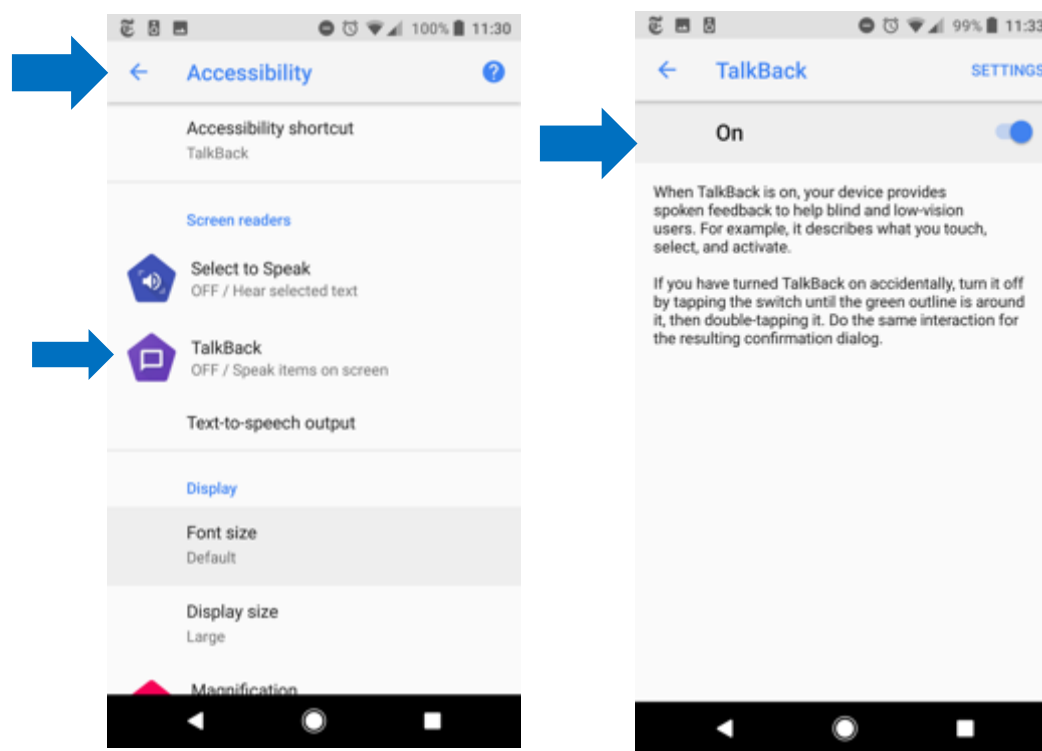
100% 11:30

Accessibility

Accessibility shortcut
TalkBack

Screen readers

Select to Speak
OFF / Hear selected text

TalkBack
OFF / Speak items on screen

Text-to-speech output

Display

Font size
Default

Display size
Large

Magnification

99% 11:33

TalkBack

SETTINGS

On

When TalkBack is on, your device provides spoken feedback to help blind and low-vision users. For example, it describes what you touch, select, and activate.

If you have turned TalkBack on accidentally, turn it off by tapping the switch until the green outline is around it, then double-tapping it. Do the same interaction for the resulting confirmation dialog.